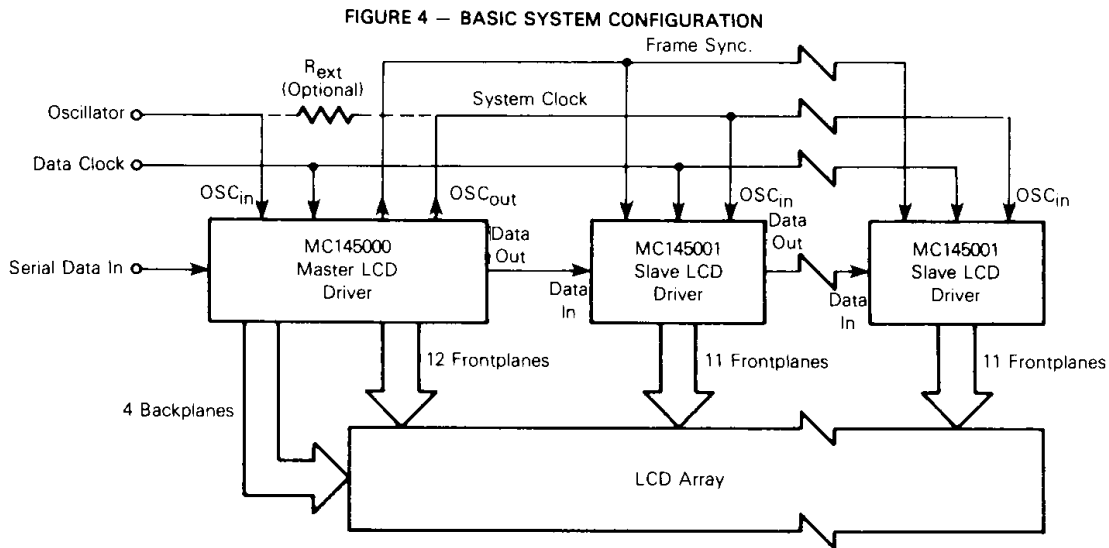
FIGURE 4 — BASIC SYSTEM CONFIGURATION

Frame Sync.

$R_{ext}$ (Optional)

System Clock

Oscillator

Data Clock

$OSC_{in}$

$OSC_{out}$

$OSC_{in}$

$OSC_{in}$

Serial Data In

MC145000 Master LCD Driver

Data Out

Data In

MC145001 Slave LCD Driver

Data Out

Data In

MC145001 Slave LCD Driver

12 Frontplanes

11 Frontplanes

11 Frontplanes

4 Backplanes

LCD Array